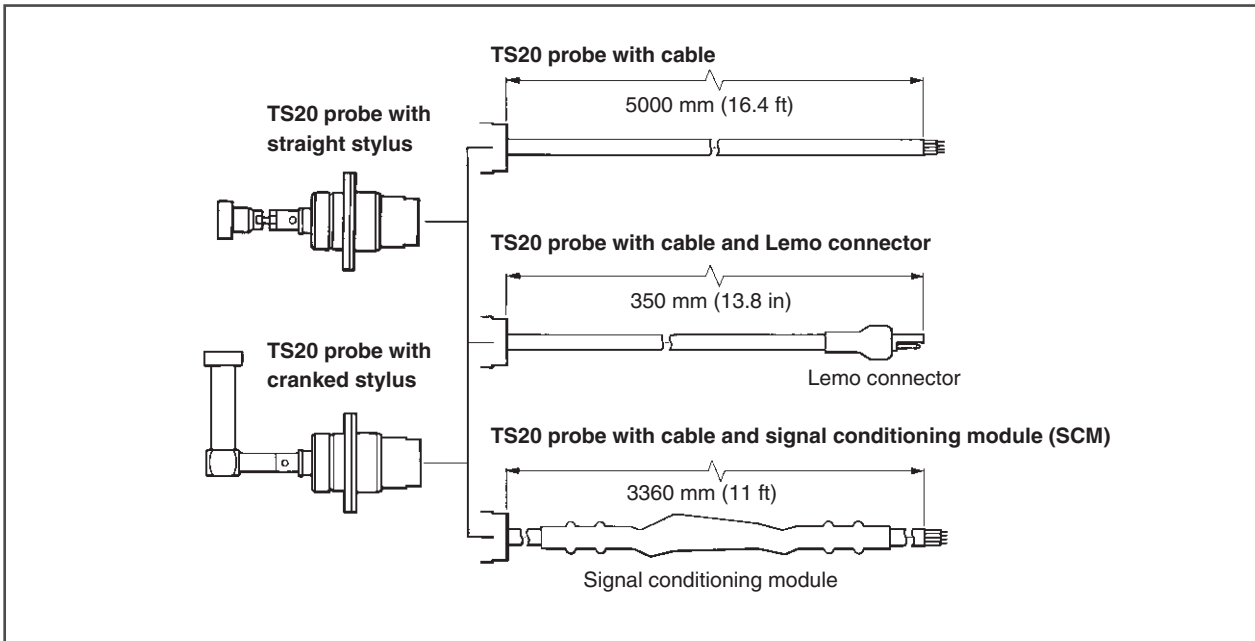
TS20 probe with cable

5000 mm (16.4 ft)

TS20 probe with straight stylus

TS20 probe with cable and Lemo connector

350 mm (13.8 in)

TS20 probe with cranked stylus

Lemo connector

TS20 probe with cable and signal conditioning module (SCM)

3360 mm (11 ft)

Signal conditioning module